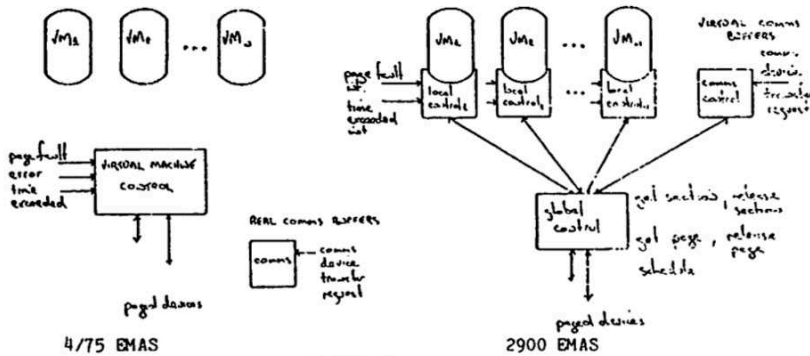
$VM_1$ $VM_2$ ... $VM_n$

page fault
error
time exceeded

VIRTUAL MACHINE CONTROL

REAL COMMS BUFFERS

comms

comms device transfer request

paged devices

4/75 EMAS

$VM_1$ $VM_2$ ... $VM_n$

page fault int.

time exceeded int

local controls

local controls

local controls

VIRTUAL COMMS BUFFERS

comms control

comms device transfer request

global control

get section, release section

get page, release page

schedule

paged devices

2900 EMAS